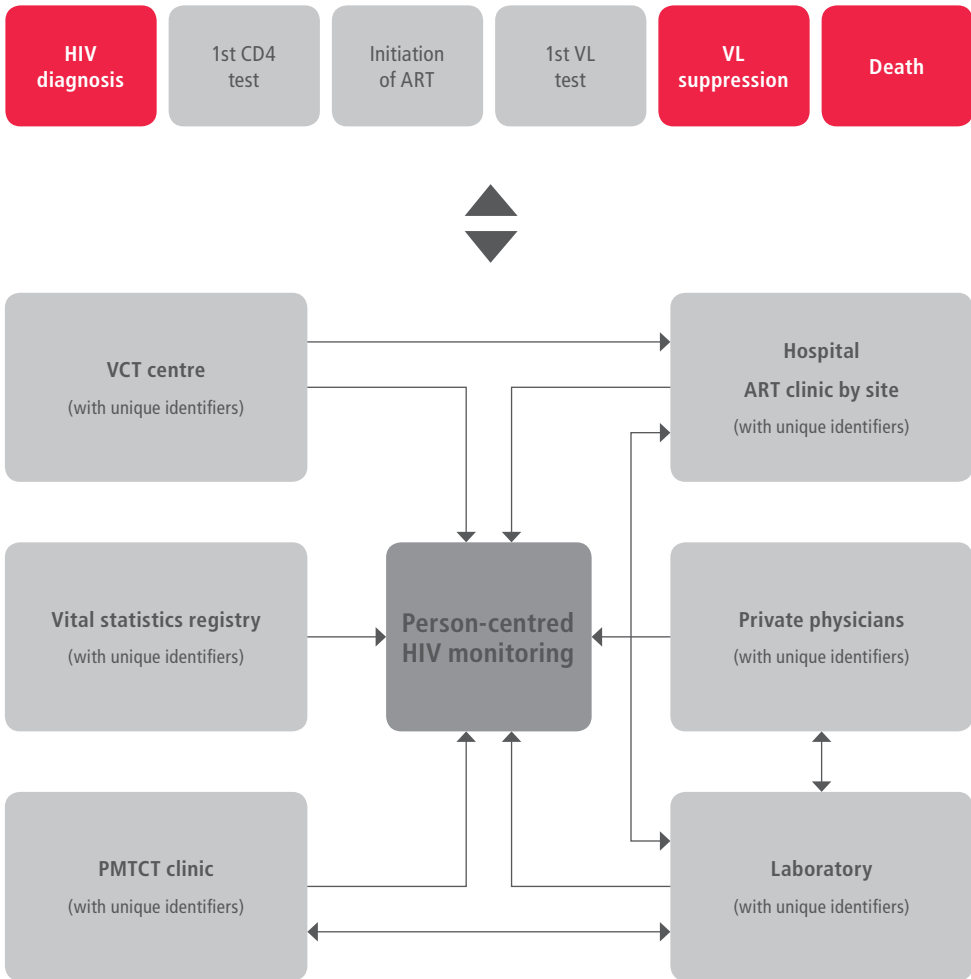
HIV diagnosis

1st CD4 test

Initiation of ART

1st VL test

VL suppression

Death

VCT centre
(with unique identifiers)

Hospital
ART clinic by site
(with unique identifiers)

Vital statistics registry
(with unique identifiers)

Person-centred HIV monitoring

Private physicians
(with unique identifiers)

PMTCT clinic
(with unique identifiers)

Laboratory
(with unique identifiers)